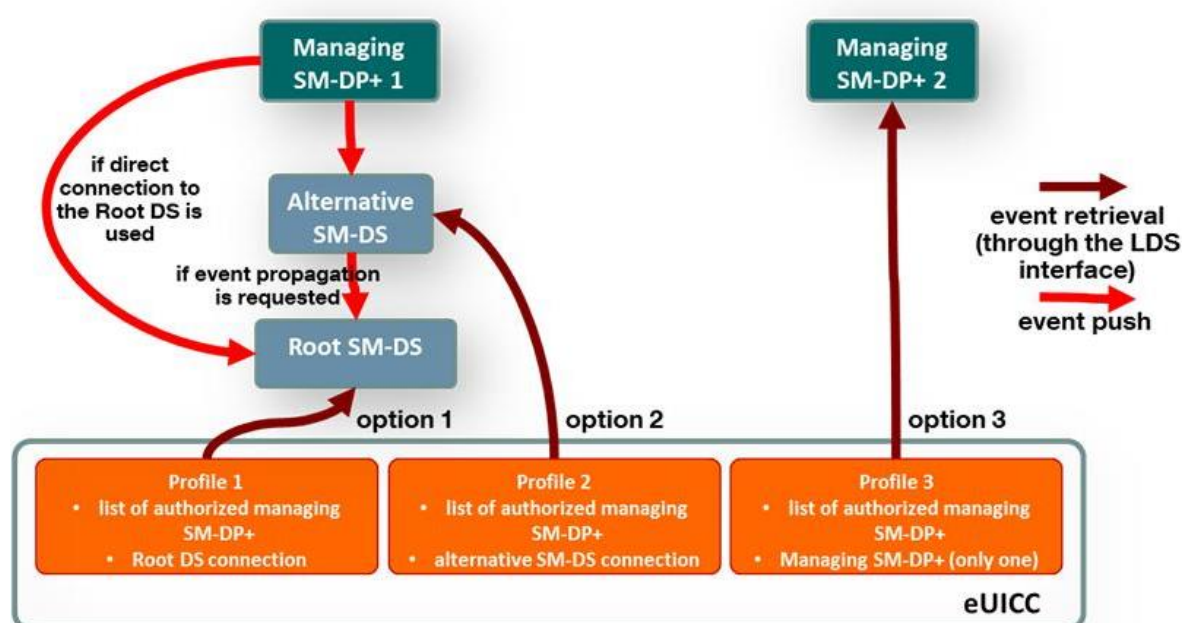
Managing SM-DP+ 1

Managing SM-DP+ 2

if direct connection to the Root DS is used

Alternative SM-DS

if event propagation is requested

Root SM-DS

event retrieval (through the LDS interface)

event push

option 1

option 2

option 3

Profile 1
• list of authorized managing SM-DP+
• Root DS connection

Profile 2
• list of authorized managing SM-DP+
• alternative SM-DS connection

Profile 3
• list of authorized managing SM-DP+
• Managing SM-DP+ (only one)

eUICC